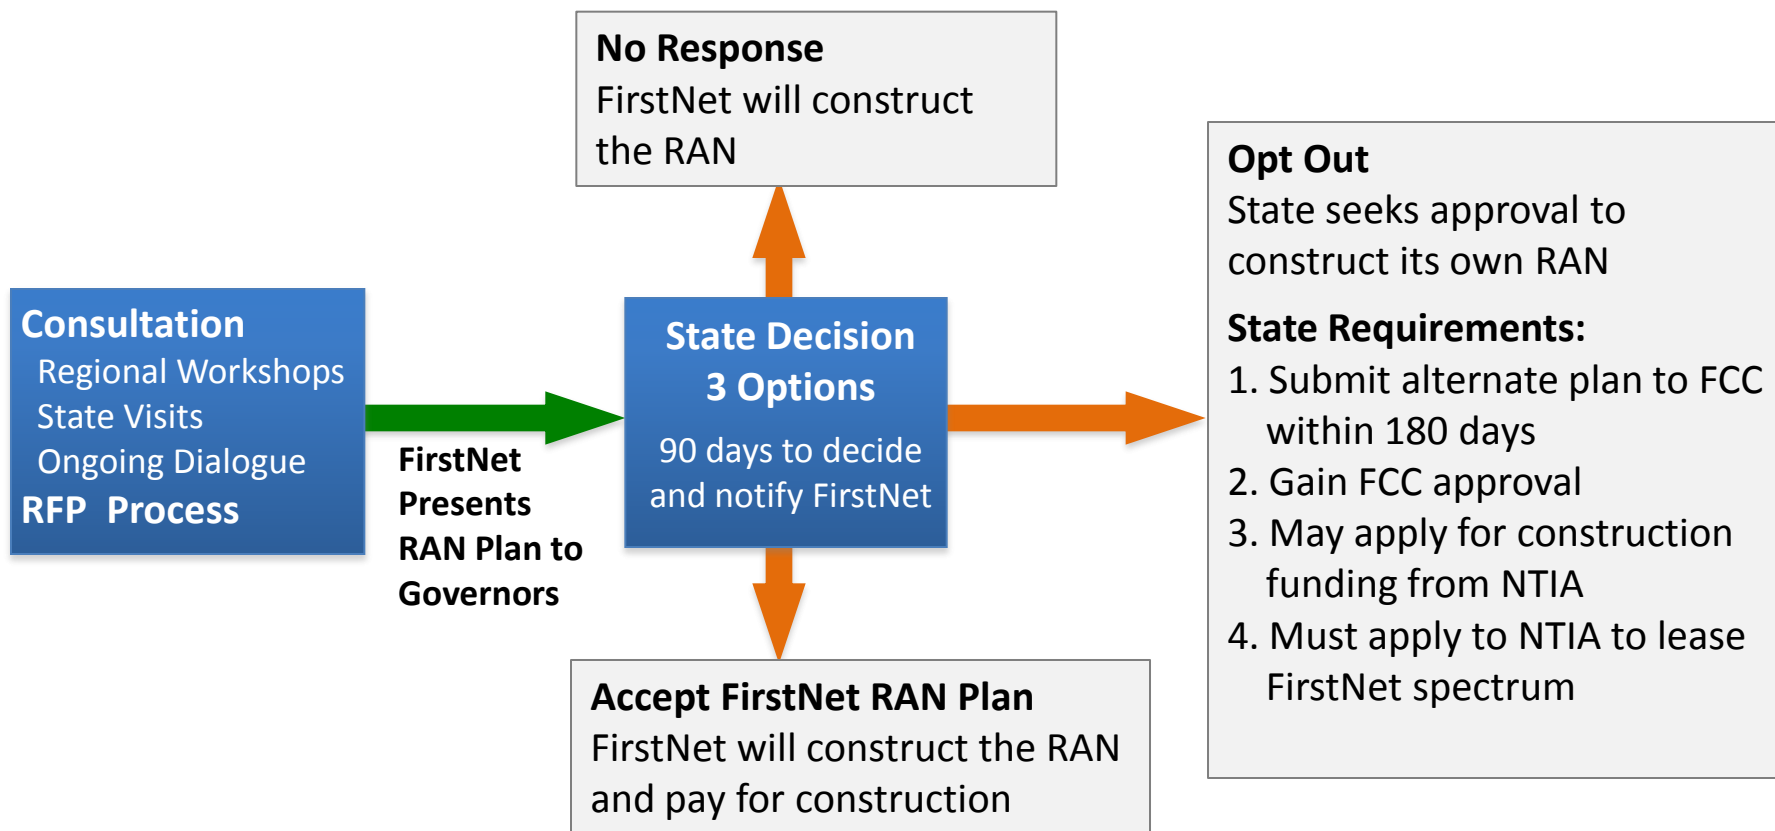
Consultation
Regional Workshops
State Visits
Ongoing Dialogue
RFP Process

FirstNet Presents RAN Plan to Governors

No Response
FirstNet will construct the RAN

State Decision
3 Options
90 days to decide and notify FirstNet

Accept FirstNet RAN Plan
FirstNet will construct the RAN and pay for construction

Opt Out
State seeks approval to construct its own RAN

State Requirements:
1. Submit alternate plan to FCC within 180 days
2. Gain FCC approval
3. May apply for construction funding from NTIA
4. Must apply to NTIA to lease FirstNet spectrum